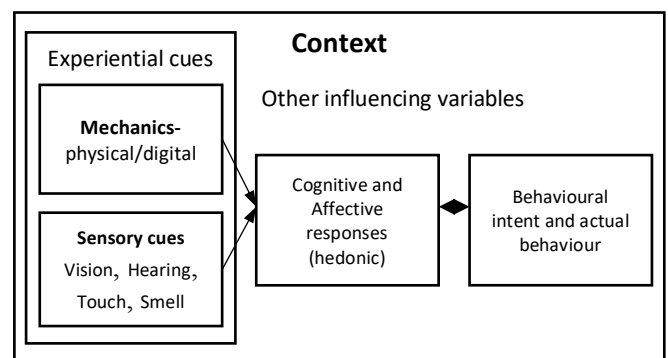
Experiential cues

Context

Other influencing variables

Mechanics-
physical/digital

Sensory cues
Vision, Hearing, Touch, Smell

Cognitive and Affective responses (hedonic)

Behavioural intent and actual behaviour